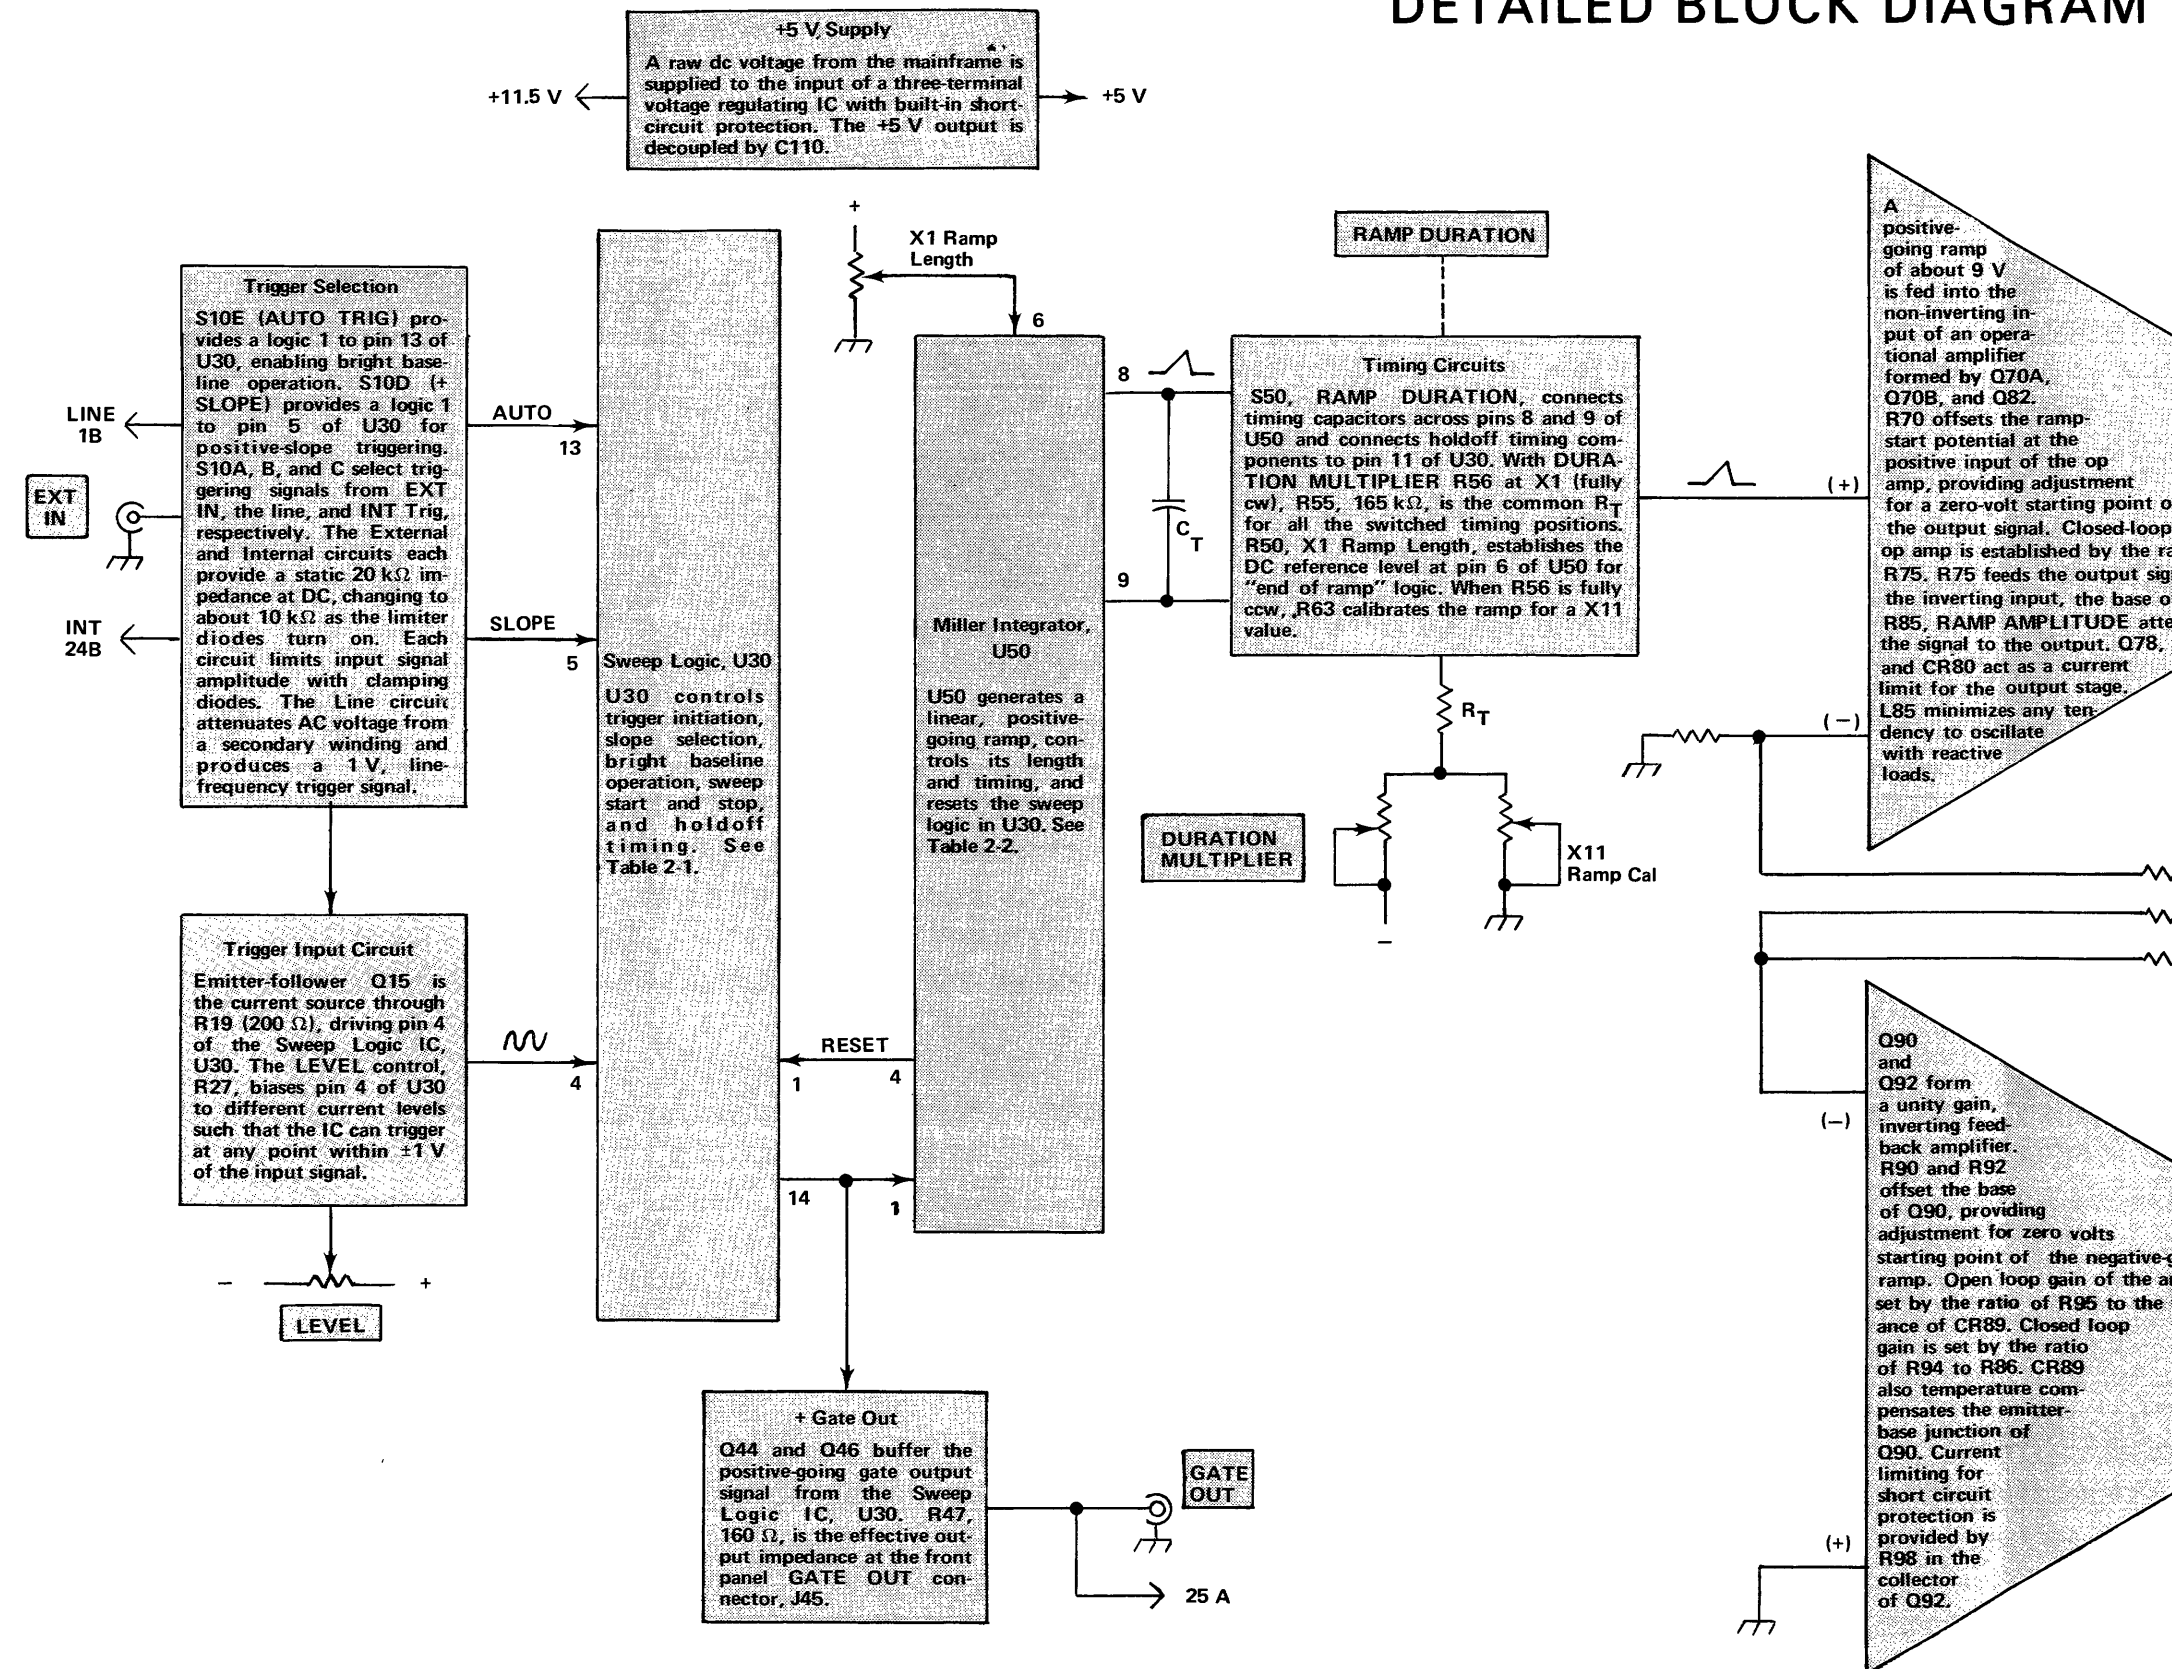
DETAILED BLOCK DIAGRAM

+5 V Supply
A raw dc voltage from the mainframe is supplied to the input of a three-terminal voltage regulating IC with built-in short-circuit protection. The +5 V output is decoupled by C110.

+11.5 V

+5 V

+

X1 Ramp Length

6

RAMP DURATION

Trigger Selection
S10E (AUTO TRIG) provides a logic 1 to pin 13 of U30, enabling bright baseline operation. S10D (+ SLOPE) provides a logic 1 to pin 5 of U30 for positive-slope triggering. S10A, B, and C select triggering signals from EXT IN, the line, and INT Trig, respectively. The External and Internal circuits each provide a static 20 kΩ impedance at DC, changing to about 10 kΩ as the limiter diodes turn on. Each circuit limits input signal amplitude with clamping diodes. The Line circuit attenuates AC voltage from a secondary winding and produces a 1 V, line-frequency trigger signal.

LINE 1B

EXT IN

INT 24B

AUTO

13

SLOPE

5

8

9

$C_T$

Timing Circuits
S50, RAMP DURATION, connects timing capacitors across pins 8 and 9 of U50 and connects holdoff timing components to pin 11 of U30. With DURATION MULTIPLIER R56 at X1 (fully cw), R55, 165 kΩ, is the common $R_T$ for all the switched timing positions. R50, X1 Ramp Length, establishes the DC reference level at pin 6 of U50 for "end of ramp" logic. When R56 is fully ccw, R63 calibrates the ramp for a X11 value.

A positive-going ramp of about 9 V is fed into the non-inverting input of an operational amplifier formed by Q70A, Q70B, and Q82. R70 offsets the ramp-start potential at the positive input of the op amp, providing adjustment for a zero-volt starting point o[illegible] the output signal. Closed-loop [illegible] op amp is established by the ra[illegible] R75. R75 feeds the output sig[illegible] the inverting input, the base o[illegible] R85, RAMP AMPLITUDE atte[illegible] the signal to the output. Q78, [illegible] and CR80 act as a current limit for the output stage. L85 minimizes any tendency to oscillate with reactive loads.

(+)

(−)

Miller Integrator, U50

U50 generates a linear, positive-going ramp, controls its length and timing, and resets the sweep logic in U30. See Table 2-2.

Sweep Logic, U30

U30 controls trigger initiation, slope selection, bright baseline operation, sweep start and stop, and holdoff timing. See Table 2-1.

$R_T$

DURATION MULTIPLIER

X11 Ramp Cal

−

Trigger Input Circuit
Emitter-follower Q15 is the current source through R19 (200 Ω), driving pin 4 of the Sweep Logic IC, U30. The LEVEL control, R27, biases pin 4 of U30 to different current levels such that the IC can trigger at any point within ±1 V of the input signal.

4

RESET

1

4

14

1

−

+

LEVEL

+ Gate Out
Q44 and Q46 buffer the positive-going gate output signal from the Sweep Logic IC, U30. R47, 160 Ω, is the effective output impedance at the front panel GATE OUT connector, J45.

GATE OUT

25 A

Q90 and Q92 form a unity gain, inverting feedback amplifier. R90 and R92 offset the base of Q90, providing adjustment for zero volts starting point of the negative-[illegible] ramp. Open loop gain of the a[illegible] set by the ratio of R95 to the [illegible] ance of CR89. Closed loop gain is set by the ratio of R94 to R86. CR89 also temperature compensates the emitter-base junction of Q90. Current limiting for short circuit protection is provided by R98 in the collector of Q92.

(−)

(+)